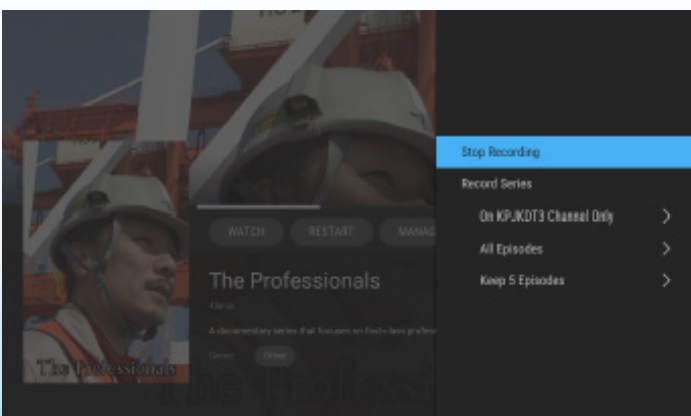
WATCH

RESTART

MANAG

The Professionals

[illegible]

A documentary series that focuses on first-class profes

Genre Other

The Professionals

Stop Recording

Record Series

On KPJKDT3 Channel Only >

All Episodes >

Keep 5 Episodes >